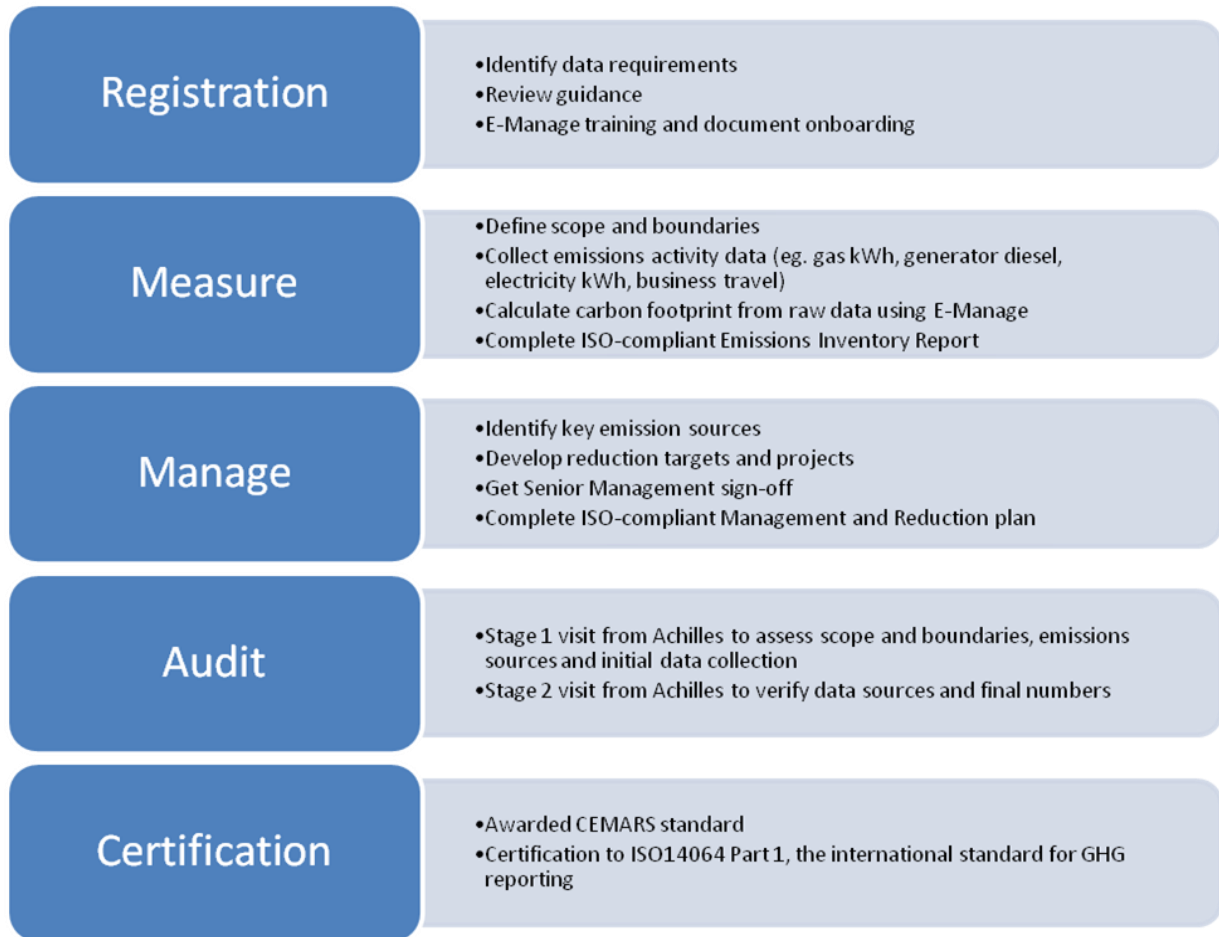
Registration

•Identify data requirements
•Review guidance
•E-Manage training and document onboarding

Measure

•Define scope and boundaries
•Collect emissions activity data (eg. gas kWh, generator diesel, electricity kWh, business travel)
•Calculate carbon footprint from raw data using E-Manage
•Complete ISO-compliant Emissions Inventory Report

Manage

•Identify key emission sources
•Develop reduction targets and projects
•Get Senior Management sign-off
•Complete ISO-compliant Management and Reduction plan

Audit

•Stage 1 visit from Achilles to assess scope and boundaries, emissions sources and initial data collection
•Stage 2 visit from Achilles to verify data sources and final numbers

Certification

•Awarded CEMARS standard
•Certification to ISO14064 Part 1, the international standard for GHG reporting